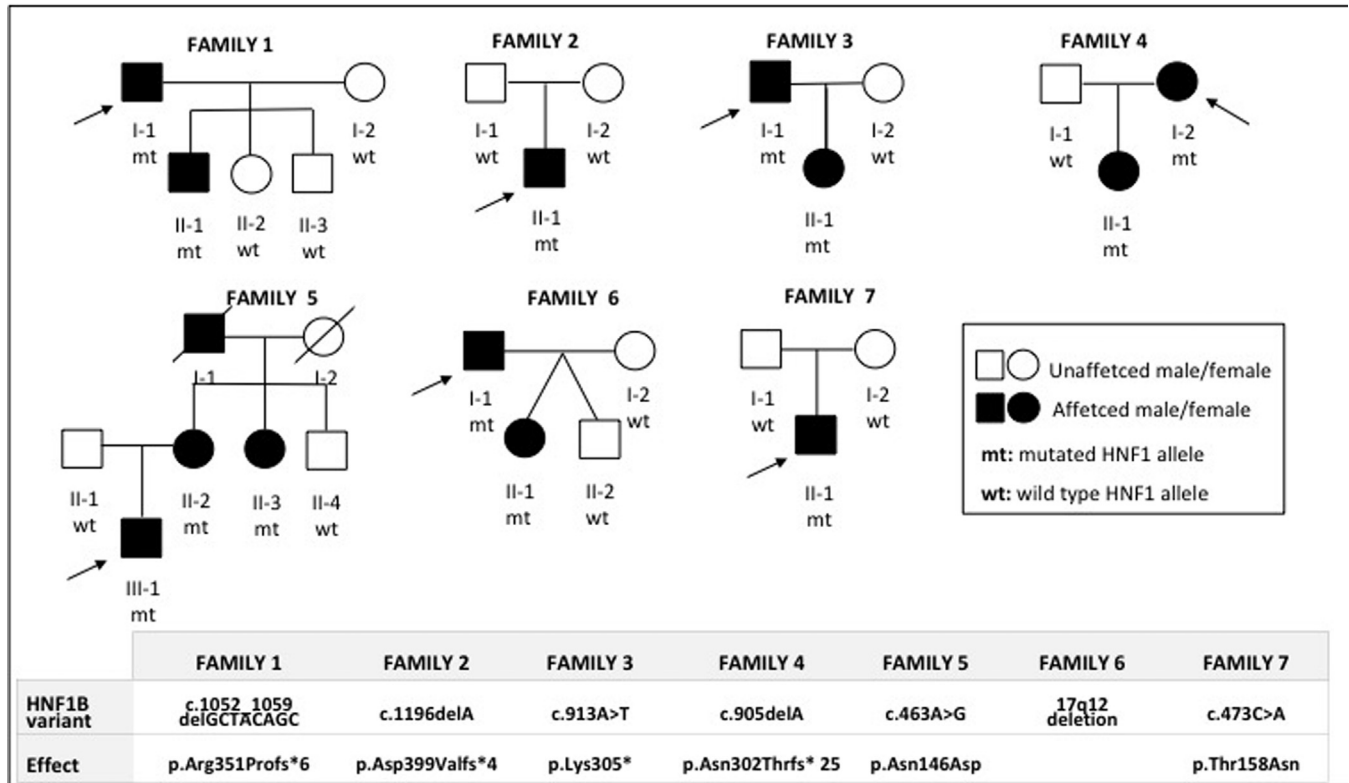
FAMILY 1

I-1
mt

I-2
wt

II-1
mt

II-2
wt

II-3
wt

FAMILY 2

I-1
wt

I-2
wt

II-1
mt

FAMILY 3

I-1
mt

I-2
wt

II-1
mt

FAMILY 4

I-1
wt

I-2
mt

II-1
mt

FAMILY 5

I-1

I-2

II-1
wt

II-2
mt

II-3
mt

II-4
wt

III-1
mt

FAMILY 6

I-1
mt

I-2
wt

II-1
mt

II-2
wt

FAMILY 7

I-1
wt

I-2
wt

II-1
mt

Unaffetced male/female
Affetced male/female
mt: mutated HNF1 allele
wt: wild type HNF1 allele

| | FAMILY 1 | FAMILY 2 | FAMILY 3 | FAMILY 4 | FAMILY 5 | FAMILY 6 | FAMILY 7 |
|---|---|---|---|---|---|---|---|
| HNF1B variant | c.1052_1059 delGCTACAGC | c.1196delA | c.913A>T | c.905delA | c.463A>G | 17q12 deletion | c.473C>A |
| Effect | p.Arg351Profs*6 | p.Asp399Valfs*4 | p.Lys305* | p.Asn302Thrfs* 25 | p.Asn146Asp | | p.Thr158Asn |